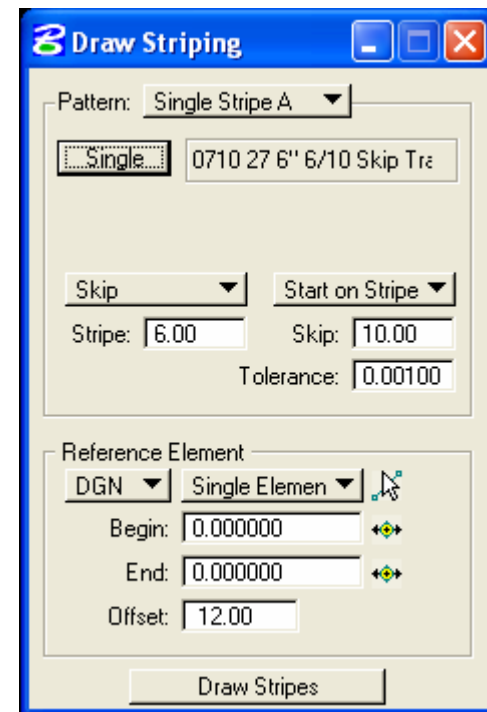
Draw Striping

Pattern: Single Stripe A

Single...

0710 27 6" 6/10 Skip Tra

Skip

Start on Stripe

Stripe: 6.00

Skip: 10.00

Tolerance: 0.00100

Reference Element

DGN

Single Elemen

Begin: 0.000000

End: 0.000000

Offset: 12.00

Draw Stripes